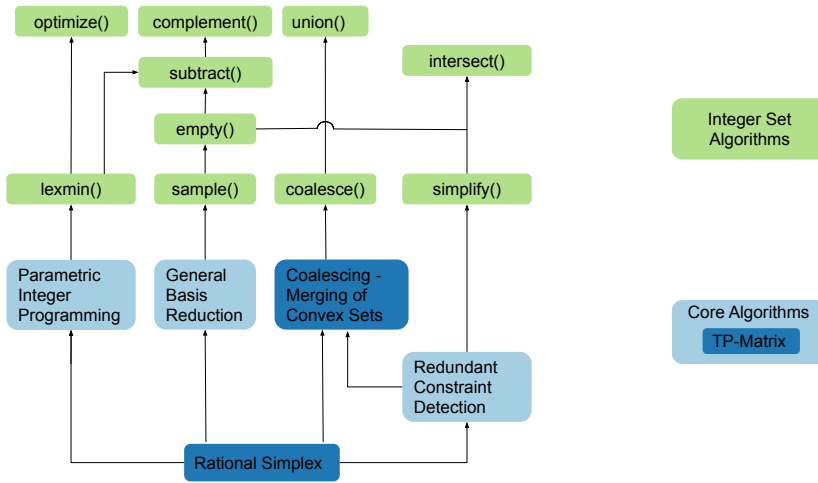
optimize()

complement()

union()

intersect()

subtract()

empty()

lexmin()

sample()

coalesce()

simplify()

Parametric Integer Programming

General Basis Reduction

Coalescing - Merging of Convex Sets

Redundant Constraint Detection

Rational Simplex

Integer Set Algorithms

Core Algorithms

TP-Matrix